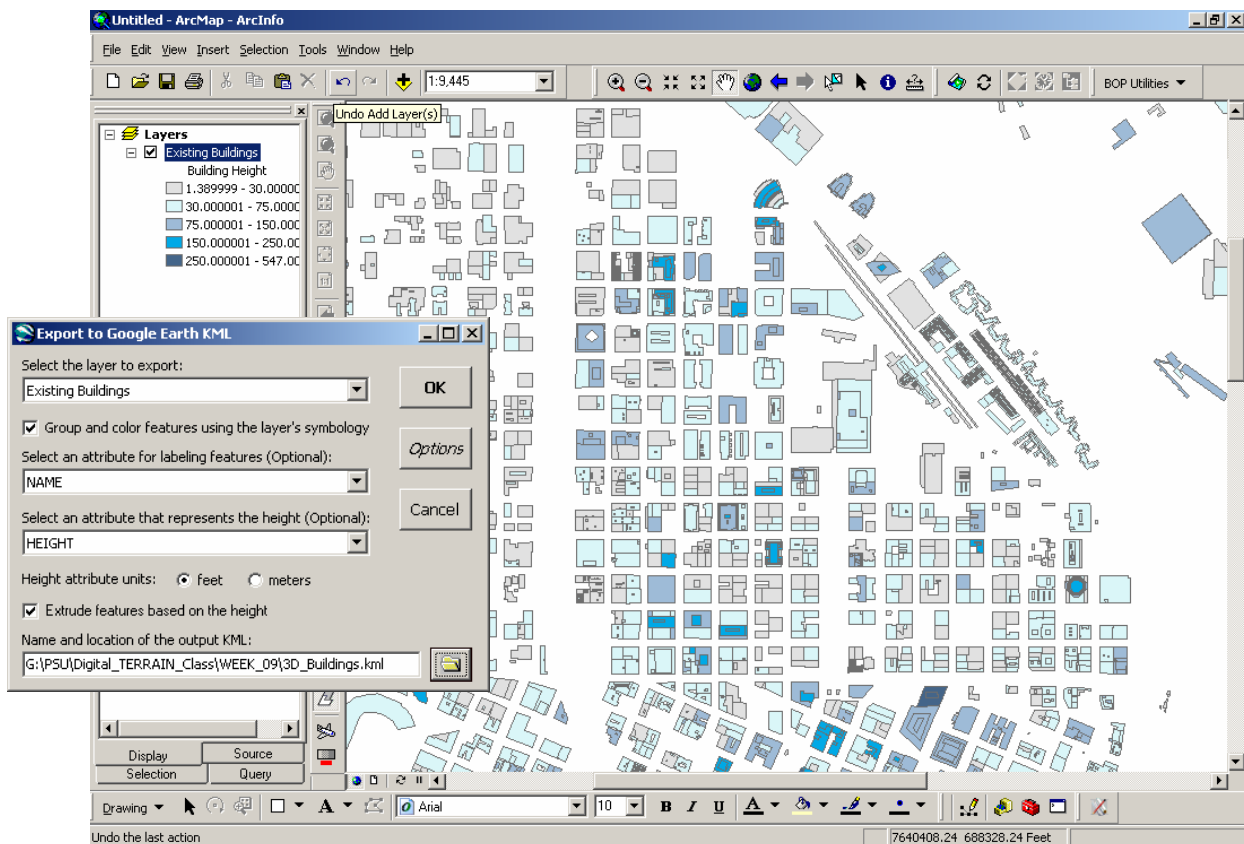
Untitled - ArcMap - ArcInfo

File Edit View Insert Selection Tools Window Help

1:9,445

BOP Utilities

Undo Add Layer(s)

Layers
Existing Buildings
Building Height
1.389999 - 30.00000
30.000001 - 75.0000
75.000001 - 150.000
150.000001 - 250.00
250.000001 - 547.00

Export to Google Earth KML

Select the layer to export:
Existing Buildings

OK

Group and color features using the layer's symbology

Options

Select an attribute for labeling features (Optional):
NAME

Cancel

Select an attribute that represents the height (Optional):
HEIGHT

Height attribute units: feet meters

Extrude features based on the height

Name and location of the output KML:
G:\PSU\Digital_TERRAIN_Class\WEEK_09\3D_Buildings.kml

Display
Source
Selection
Query

Drawing
Arial
10
B I U

Undo the last action
7640408.24 688328.24 Feet